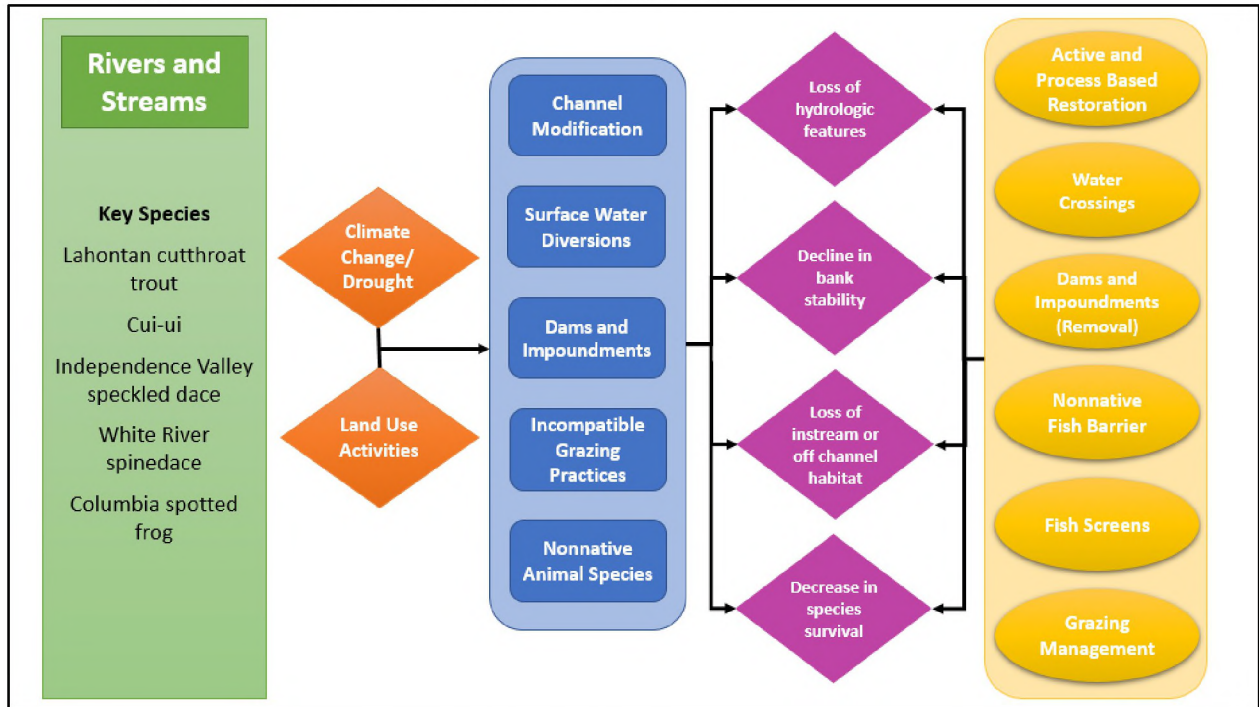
Rivers and Streams

Key Species

Lahontan cutthroat trout

Cui-ui

Independence Valley speckled dace

White River spinedace

Columbia spotted frog

Climate Change/ Drought

Land Use Activities

Channel Modification

Surface Water Diversions

Dams and Impoundments

Incompatible Grazing Practices

Nonnative Animal Species

Loss of hydrologic features

Decline in bank stability

Loss of instream or off channel habitat

Decrease in species survival

Active and Process Based Restoration

Water Crossings

Dams and Impoundments (Removal)

Nonnative Fish Barrier

Fish Screens

Grazing Management